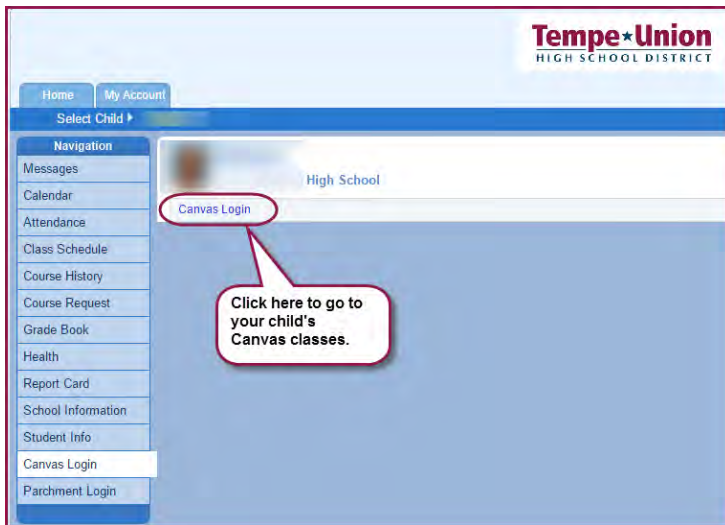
Tempe★Union
HIGH SCHOOL DISTRICT

Home
My Account

Select Child ▸

Navigation
Messages
Calendar
Attendance
Class Schedule
Course History
Course Request
Grade Book
Health
Report Card
School Information
Student Info
Canvas Login
Parchment Login

High School

Canvas Login

Click here to go to your child's Canvas classes.